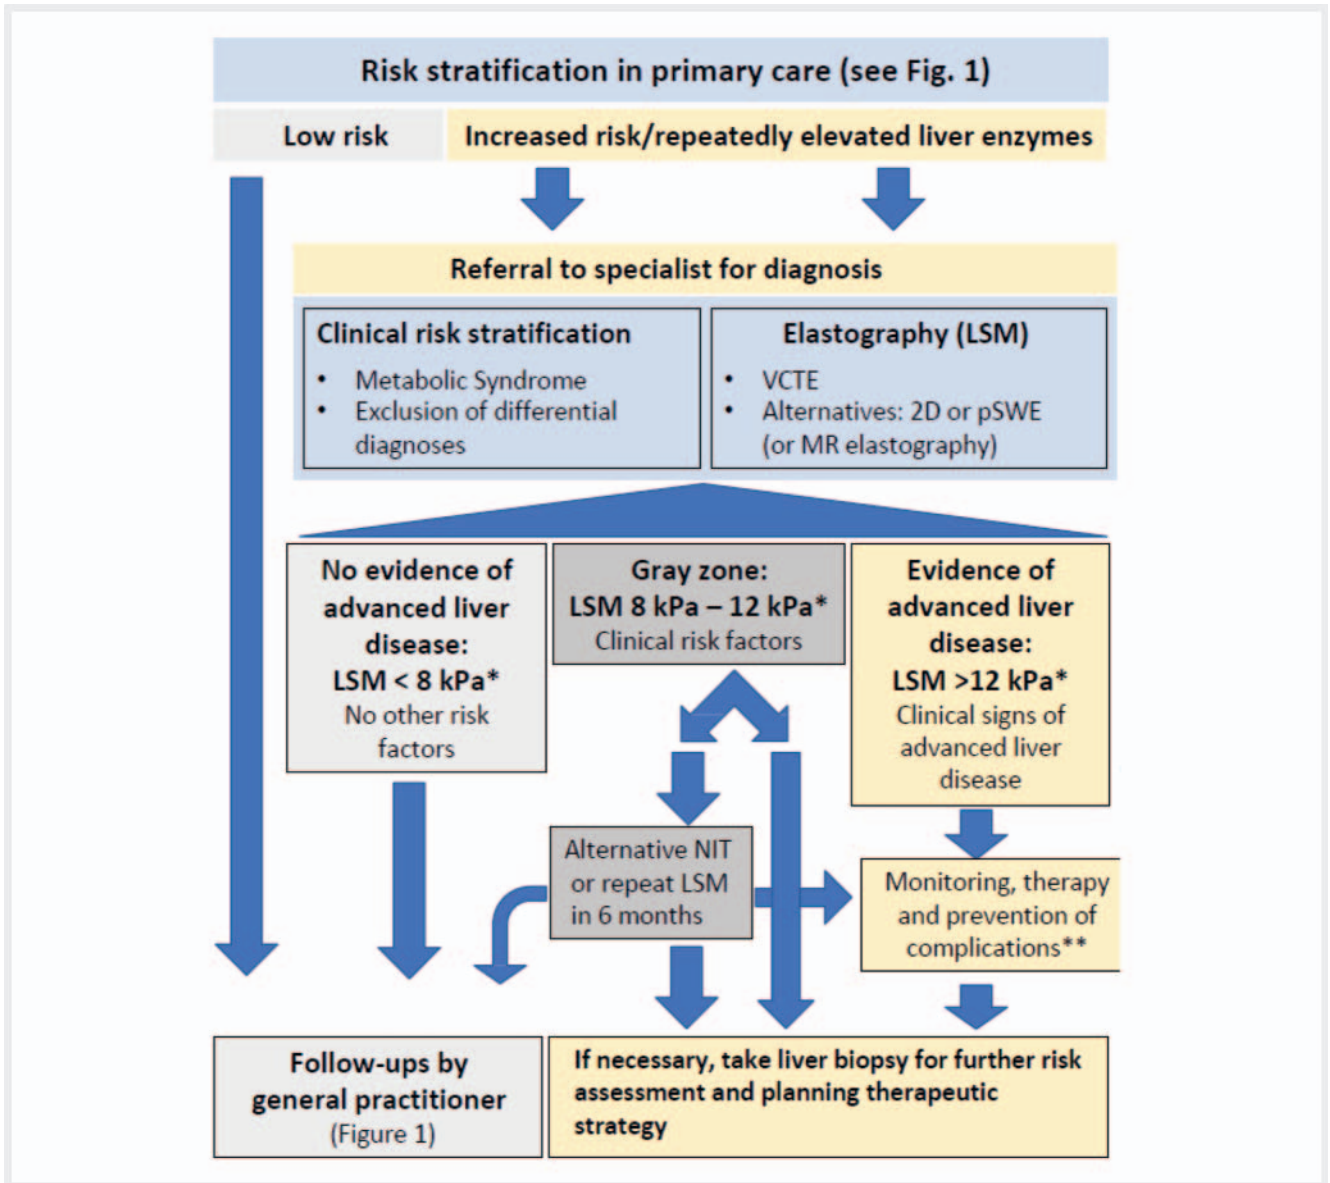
Risk stratification in primary care (see Fig. 1)

Low risk

Increased risk/repeatedly elevated liver enzymes

Referral to specialist for diagnosis

Clinical risk stratification
- Metabolic Syndrome
- Exclusion of differential diagnoses

Elastography (LSM)
- VCTE
- Alternatives: 2D or pSWE (or MR elastography)

No evidence of advanced liver disease:
LSM < 8 kPa*
No other risk factors

Gray zone:
LSM 8 kPa – 12 kPa*
Clinical risk factors

Evidence of advanced liver disease:
LSM >12 kPa*
Clinical signs of advanced liver disease

Alternative NIT or repeat LSM in 6 months

Monitoring, therapy and prevention of complications**

Follow-ups by general practitioner
(Figure 1)

If necessary, take liver biopsy for further risk assessment and planning therapeutic strategy